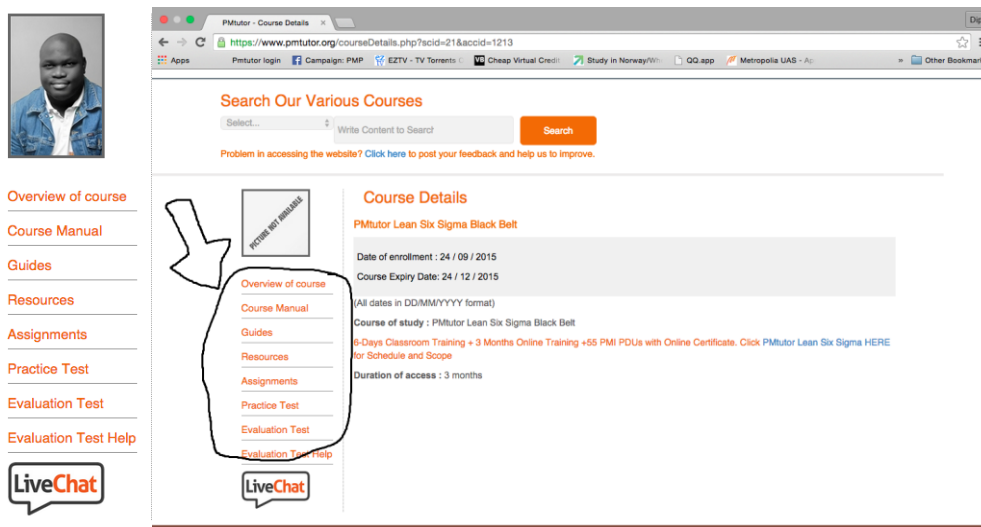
Overview of course

Course Manual

Guides

Resources

Assignments

Practice Test

Evaluation Test

Evaluation Test Help

LiveChat

PMtutor - Course Details

https://www.pmtutor.org/courseDetails.php?scid=21&accid=1213

Apps   Pmtutor login   Campaign: PMP   EZTV - TV Torrents   Cheap Virtual Credi   Study in Norway/Wh   QQ.app   Metropolia UAS - Ap   »   Other Bookmar

Search Our Various Courses

Select...   Write Content to Search   Search

Problem in accessing the website? Click here to post your feedback and help us to improve.

PICTURE NOT AVAILABLE

Course Details

PMtutor Lean Six Sigma Black Belt

Date of enrollment : 24 / 09 / 2015

Course Expiry Date: 24 / 12 / 2015

(All dates in DD/MM/YYYY format)

Course of study : PMtutor Lean Six Sigma Black Belt

6-Days Classroom Training + 3 Months Online Training +55 PMI PDUs with Online Certificate. Click PMtutor Lean Six Sigma HERE for Schedule and Scope

Duration of access : 3 months

Overview of course

Course Manual

Guides

Resources

Assignments

Practice Test

Evaluation Test

Evaluation Test Help

LiveChat